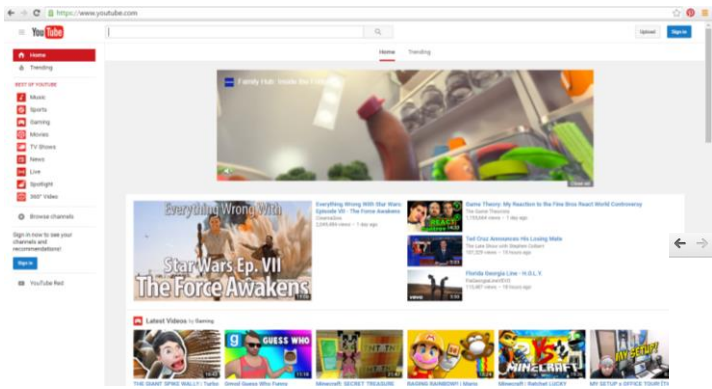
https://www.youtube.com

YouTube

Upload

Sign in

Home

Trending

Home

Trending

BEST OF YOUTUBE

Music

Sports

Gaming

Movies

TV Shows

News

Live

Spotlight

360° Video

Browse channels

Sign in now to see your channels and recommendations!

Sign in

YouTube Red

Family Hub: Inside the Fridge

Close ad

Everything Wrong With

Star Wars Ep. VII
The Force Awakens

Everything Wrong With Star Wars Episode VII - The Force Awakens

CinemaSins

2,699,484 views • 1 day ago

Game Theory: My Reaction to the Fine Bros React World Controversy

The Game Theorists

1,739,664 views • 1 day ago

Ted Cruz Announces His Losing Mate

The Late Show with Stephen Colbert

107,228 views • 13 hours ago

Florida Georgia Line - H.O.L.Y.

FloGeorgiaLineVEVO

115,487 views • 19 hours ago

Latest Videos by Gaming

GUESS WHO

MINECRAFT

MY SETUP

THE GIANT SPIKE WALL!! | Turbo

Grand Guess Who Funny

Minecraft: SECRET TREASURE

RAISING RAINBOW! | Mario

Minecraft | Ratchet LUCKY

MY SETUP + OFFICE TOUR